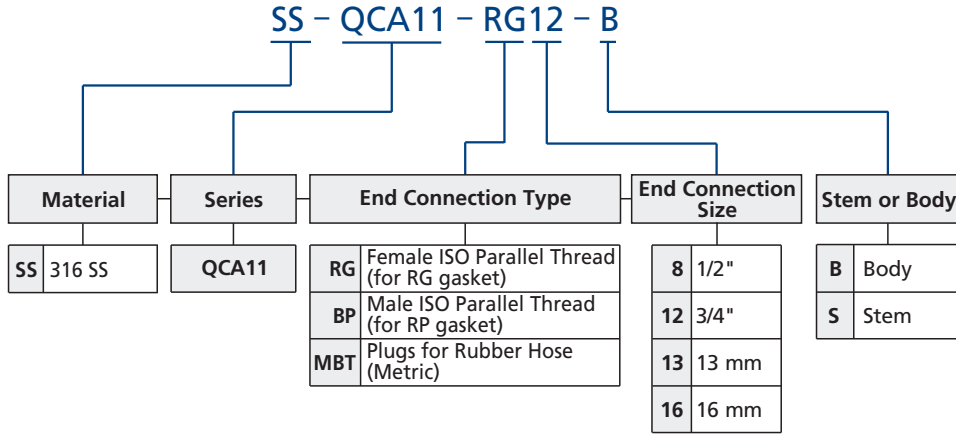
SS – QCA11 – RG12 – B

| Material | |
|---|---|
| SS | 316 SS |

| Series |
|---|
| QCA11 |

| End Connection Type | |
|---|---|
| RG | Female ISO Parallel Thread (for RG gasket) |
| BP | Male ISO Parallel Thread (for RP gasket) |
| MBT | Plugs for Rubber Hose (Metric) |

| End Connection Size | |
|---|---|
| 8 | 1/2" |
| 12 | 3/4" |
| 13 | 13 mm |
| 16 | 16 mm |

| Stem or Body | |
|---|---|
| B | Body |
| S | Stem |